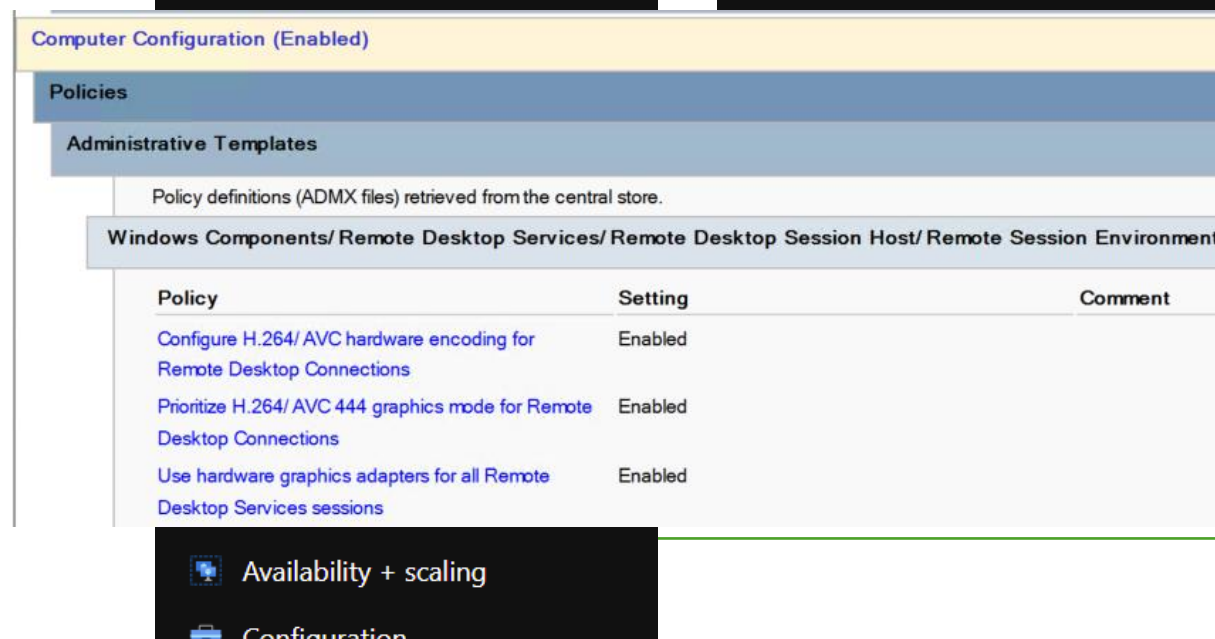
Computer Configuration (Enabled)

Policies

Administrative Templates

Policy definitions (ADMX files) retrieved from the central store.

Windows Components/ Remote Desktop Services/ Remote Desktop Session Host/ Remote Session Environment

| Policy | Setting | Comment |
|---|---|---|
| Configure H.264/ AVC hardware encoding for Remote Desktop Connections | Enabled | |
| Prioritize H.264/ AVC 444 graphics mode for Remote Desktop Connections | Enabled | |
| Use hardware graphics adapters for all Remote Desktop Services sessions | Enabled | |

Availability + scaling

Configuration